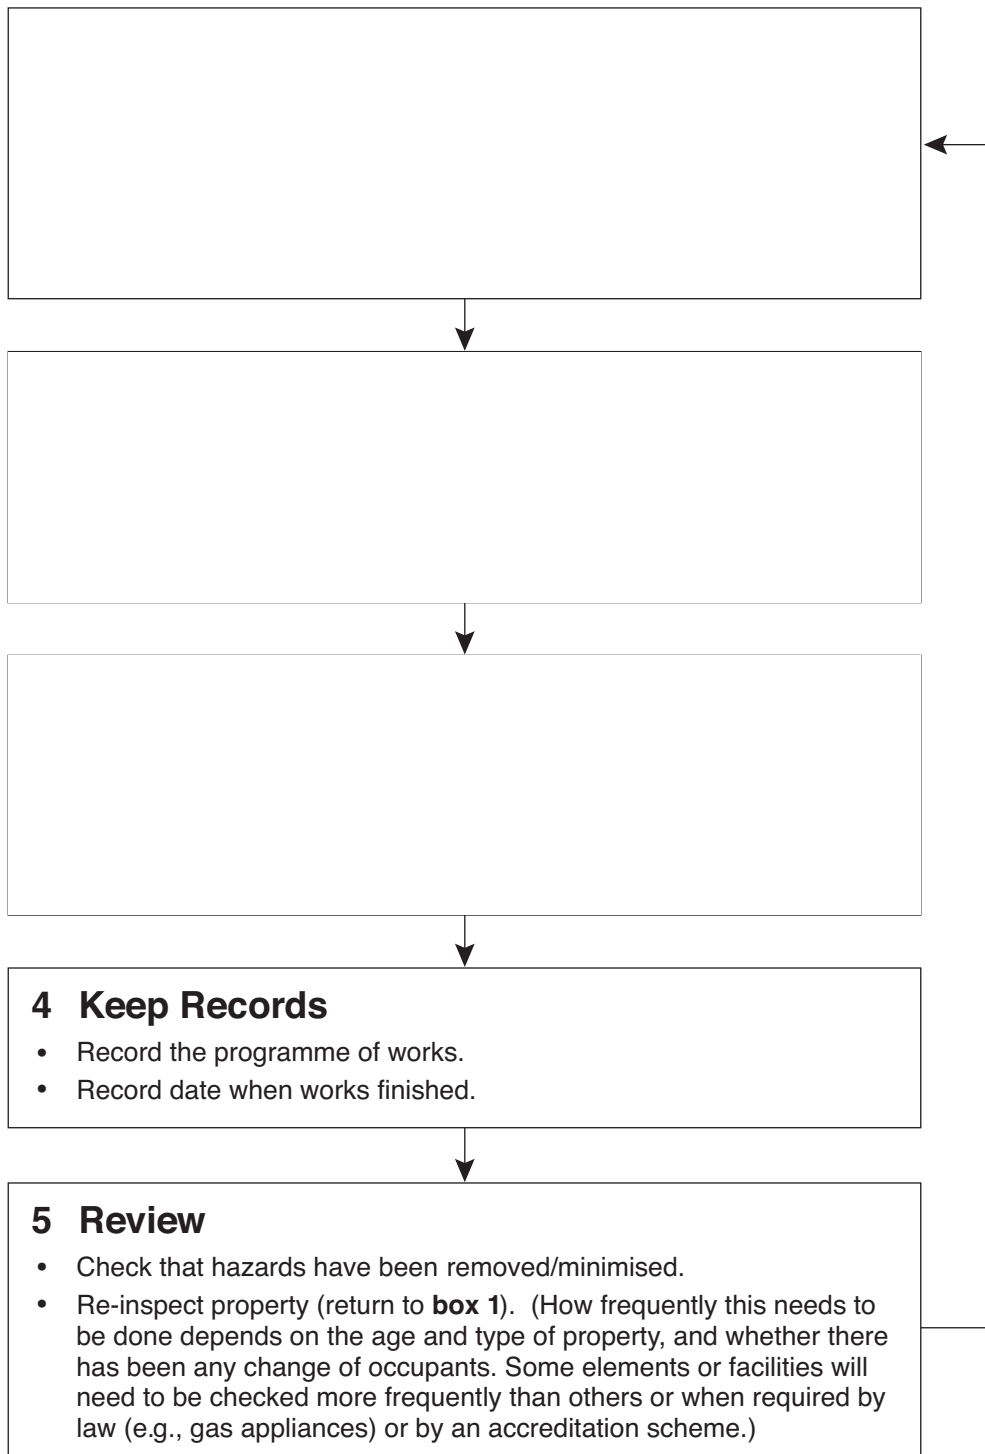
**4 Keep Records**

- Record the programme of works.
- Record date when works finished.

**5 Review**

- Check that hazards have been removed/minimised.
- Re-inspect property (return to **box 1**). (How frequently this needs to be done depends on the age and type of property, and whether there has been any change of occupants. Some elements or facilities will need to be checked more frequently than others or when required by law (e.g., gas appliances) or by an accreditation scheme.)